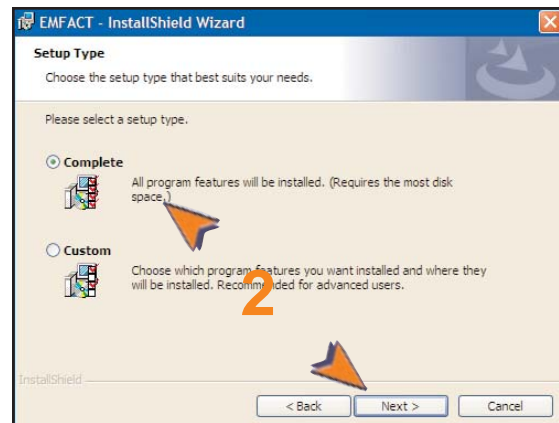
EMFACT - InstallShield Wizard

Setup Type
Choose the setup type that best suits your needs.

Please select a setup type.

Complete
All program features will be installed. (Requires the most disk space.)

Custom
Choose which program features you want installed and where they will be installed. Recommended for advanced users.

2

InstallShield

< Back
Next >
Cancel